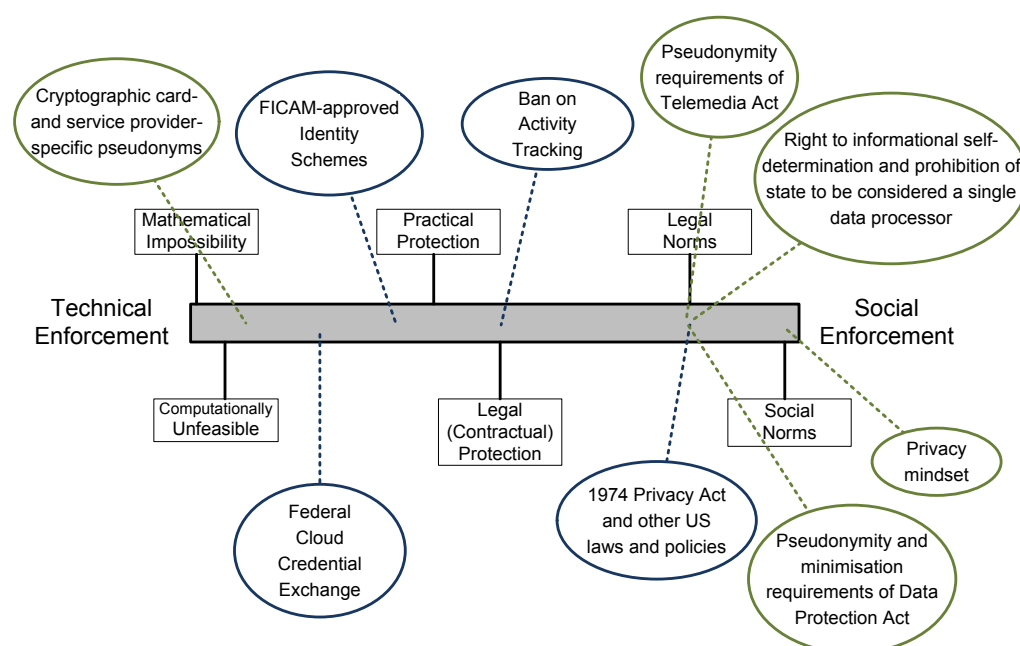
Cryptographic card- and service provider- specific pseudonyms

FICAM-approved Identity Schemes

Ban on Activity Tracking

Pseudonymity requirements of Telemedia Act

Right to informational self- determination and prohibition of state to be considered a single data processor

Mathematical Impossibility

Practical Protection

Legal Norms

Technical Enforcement

Social Enforcement

Computationally Unfeasible

Legal (Contractual) Protection

Social Norms

Privacy mindset

Federal Cloud Credential Exchange

1974 Privacy Act and other US laws and policies

Pseudonymity and minimisation requirements of Data Protection Act